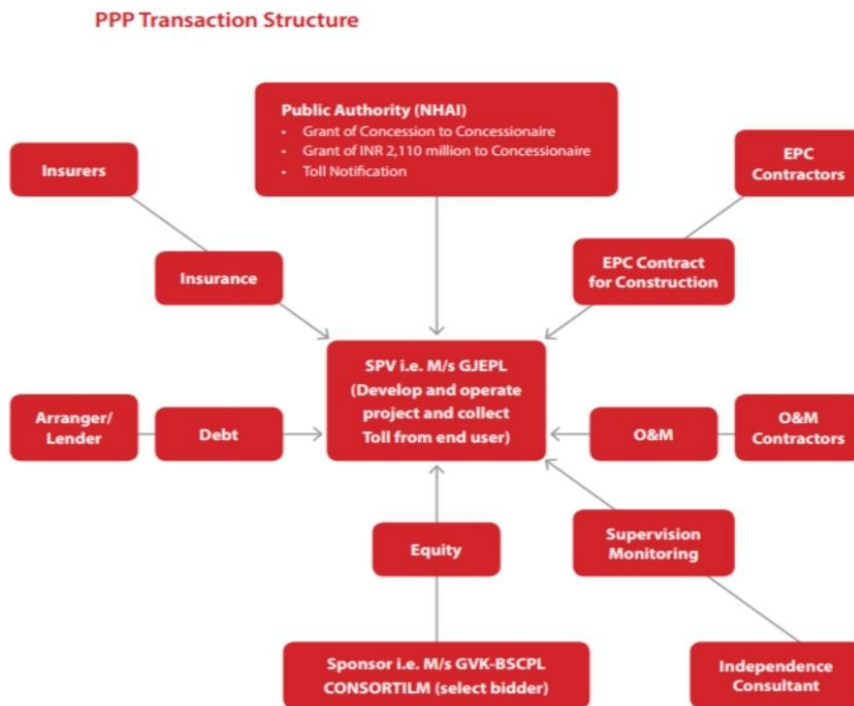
PPP Transaction Structure

Public Authority (NHAI)
- Grant of Concession to Concessionaire
- Grant of INR 2,110 million to Concessionaire
- Toll Notification

Insurers

EPC Contractors

Insurance

EPC Contract for Construction

SPV i.e. M/s GJEPL (Develop and operate project and collect Toll from end user)

Arranger/ Lender

Debt

O&M

O&M Contractors

Equity

Supervision Monitoring

Sponsor i.e. M/s GVK-BSCPL CONSORTILM (select bidder)

Independence Consultant